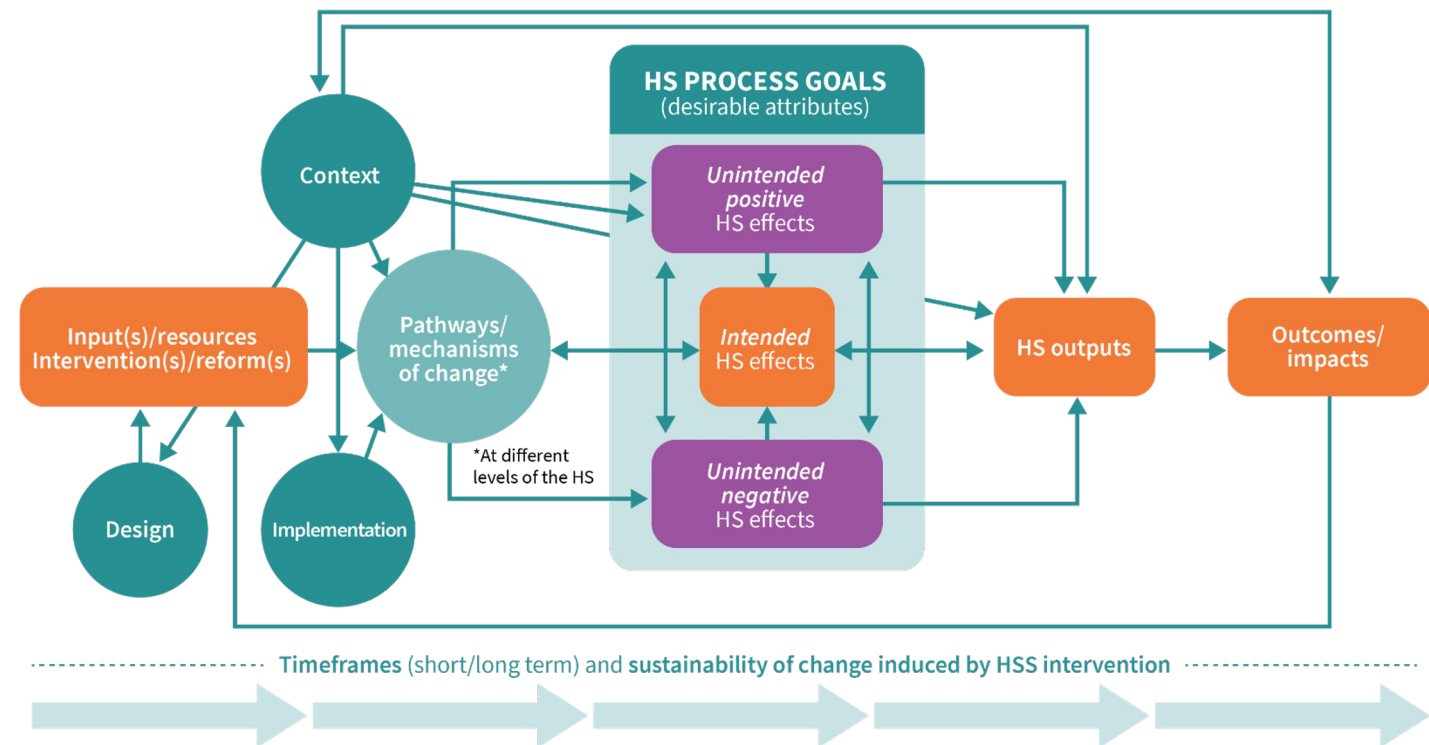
HS PROCESS GOALS
(desirable attributes)

Context

Unintended positive HS effects

Input(s)/resources
Intervention(s)/reform(s)

Pathways/
mechanisms
of change*

Intended HS effects

HS outputs

Outcomes/
impacts

*At different levels of the HS

Unintended negative HS effects

Design

Implementation

Timeframes (short/long term) and sustainability of change induced by HSS intervention